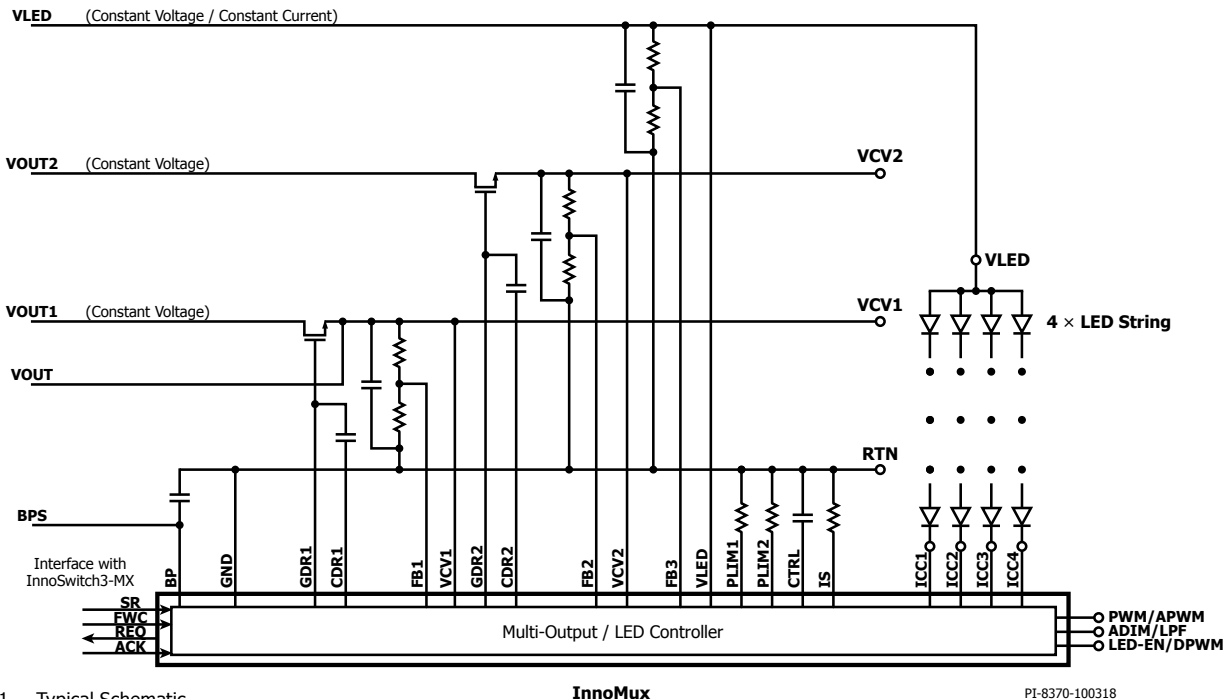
VLED (Constant Voltage / Constant Current)

VOUT2 (Constant Voltage)

VCV2

VLED

VOUT1 (Constant Voltage)

VCV1

4 × LED String

VOUT

RTN

BPS

Interface with InnoSwitch3-MX

BP GND GDR1 CDR1 FB1 VCV1 GDR2 CDR2 FB2 VCV2 FB3 VLED PLIM1 PLIM2 CTRL IS ICC1 ICC2 ICC3 ICC4

SR
FWC
REQ
ACK

Multi-Output / LED Controller

PWM/APWM
ADIM/LPF
LED-EN/DPWM

InnoMux

PI-8370-100318

1. Typical Schematic